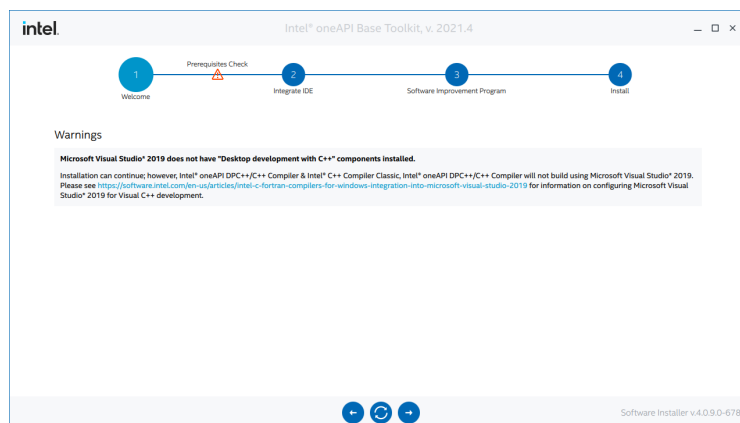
intel.

Intel® oneAPI Base Toolkit, v. 2021.4

1
Welcome

Prerequisites Check

2
Integrate IDE

3
Software Improvement Program

4
Install

Warnings

Microsoft Visual Studio* 2019 does not have "Desktop development with C++" components installed.

Installation can continue; however, Intel® oneAPI DPC++/C++ Compiler & Intel® C++ Compiler Classic, Intel® oneAPI DPC++/C++ Compiler will not build using Microsoft Visual Studio* 2019. Please see https://software.intel.com/en-us/articles/intel-c-fortran-compilers-for-windows-integration-into-microsoft-visual-studio-2019 for information on configuring Microsoft Visual Studio* 2019 for Visual C++ development.

Software Installer v.4.0.9.0-678